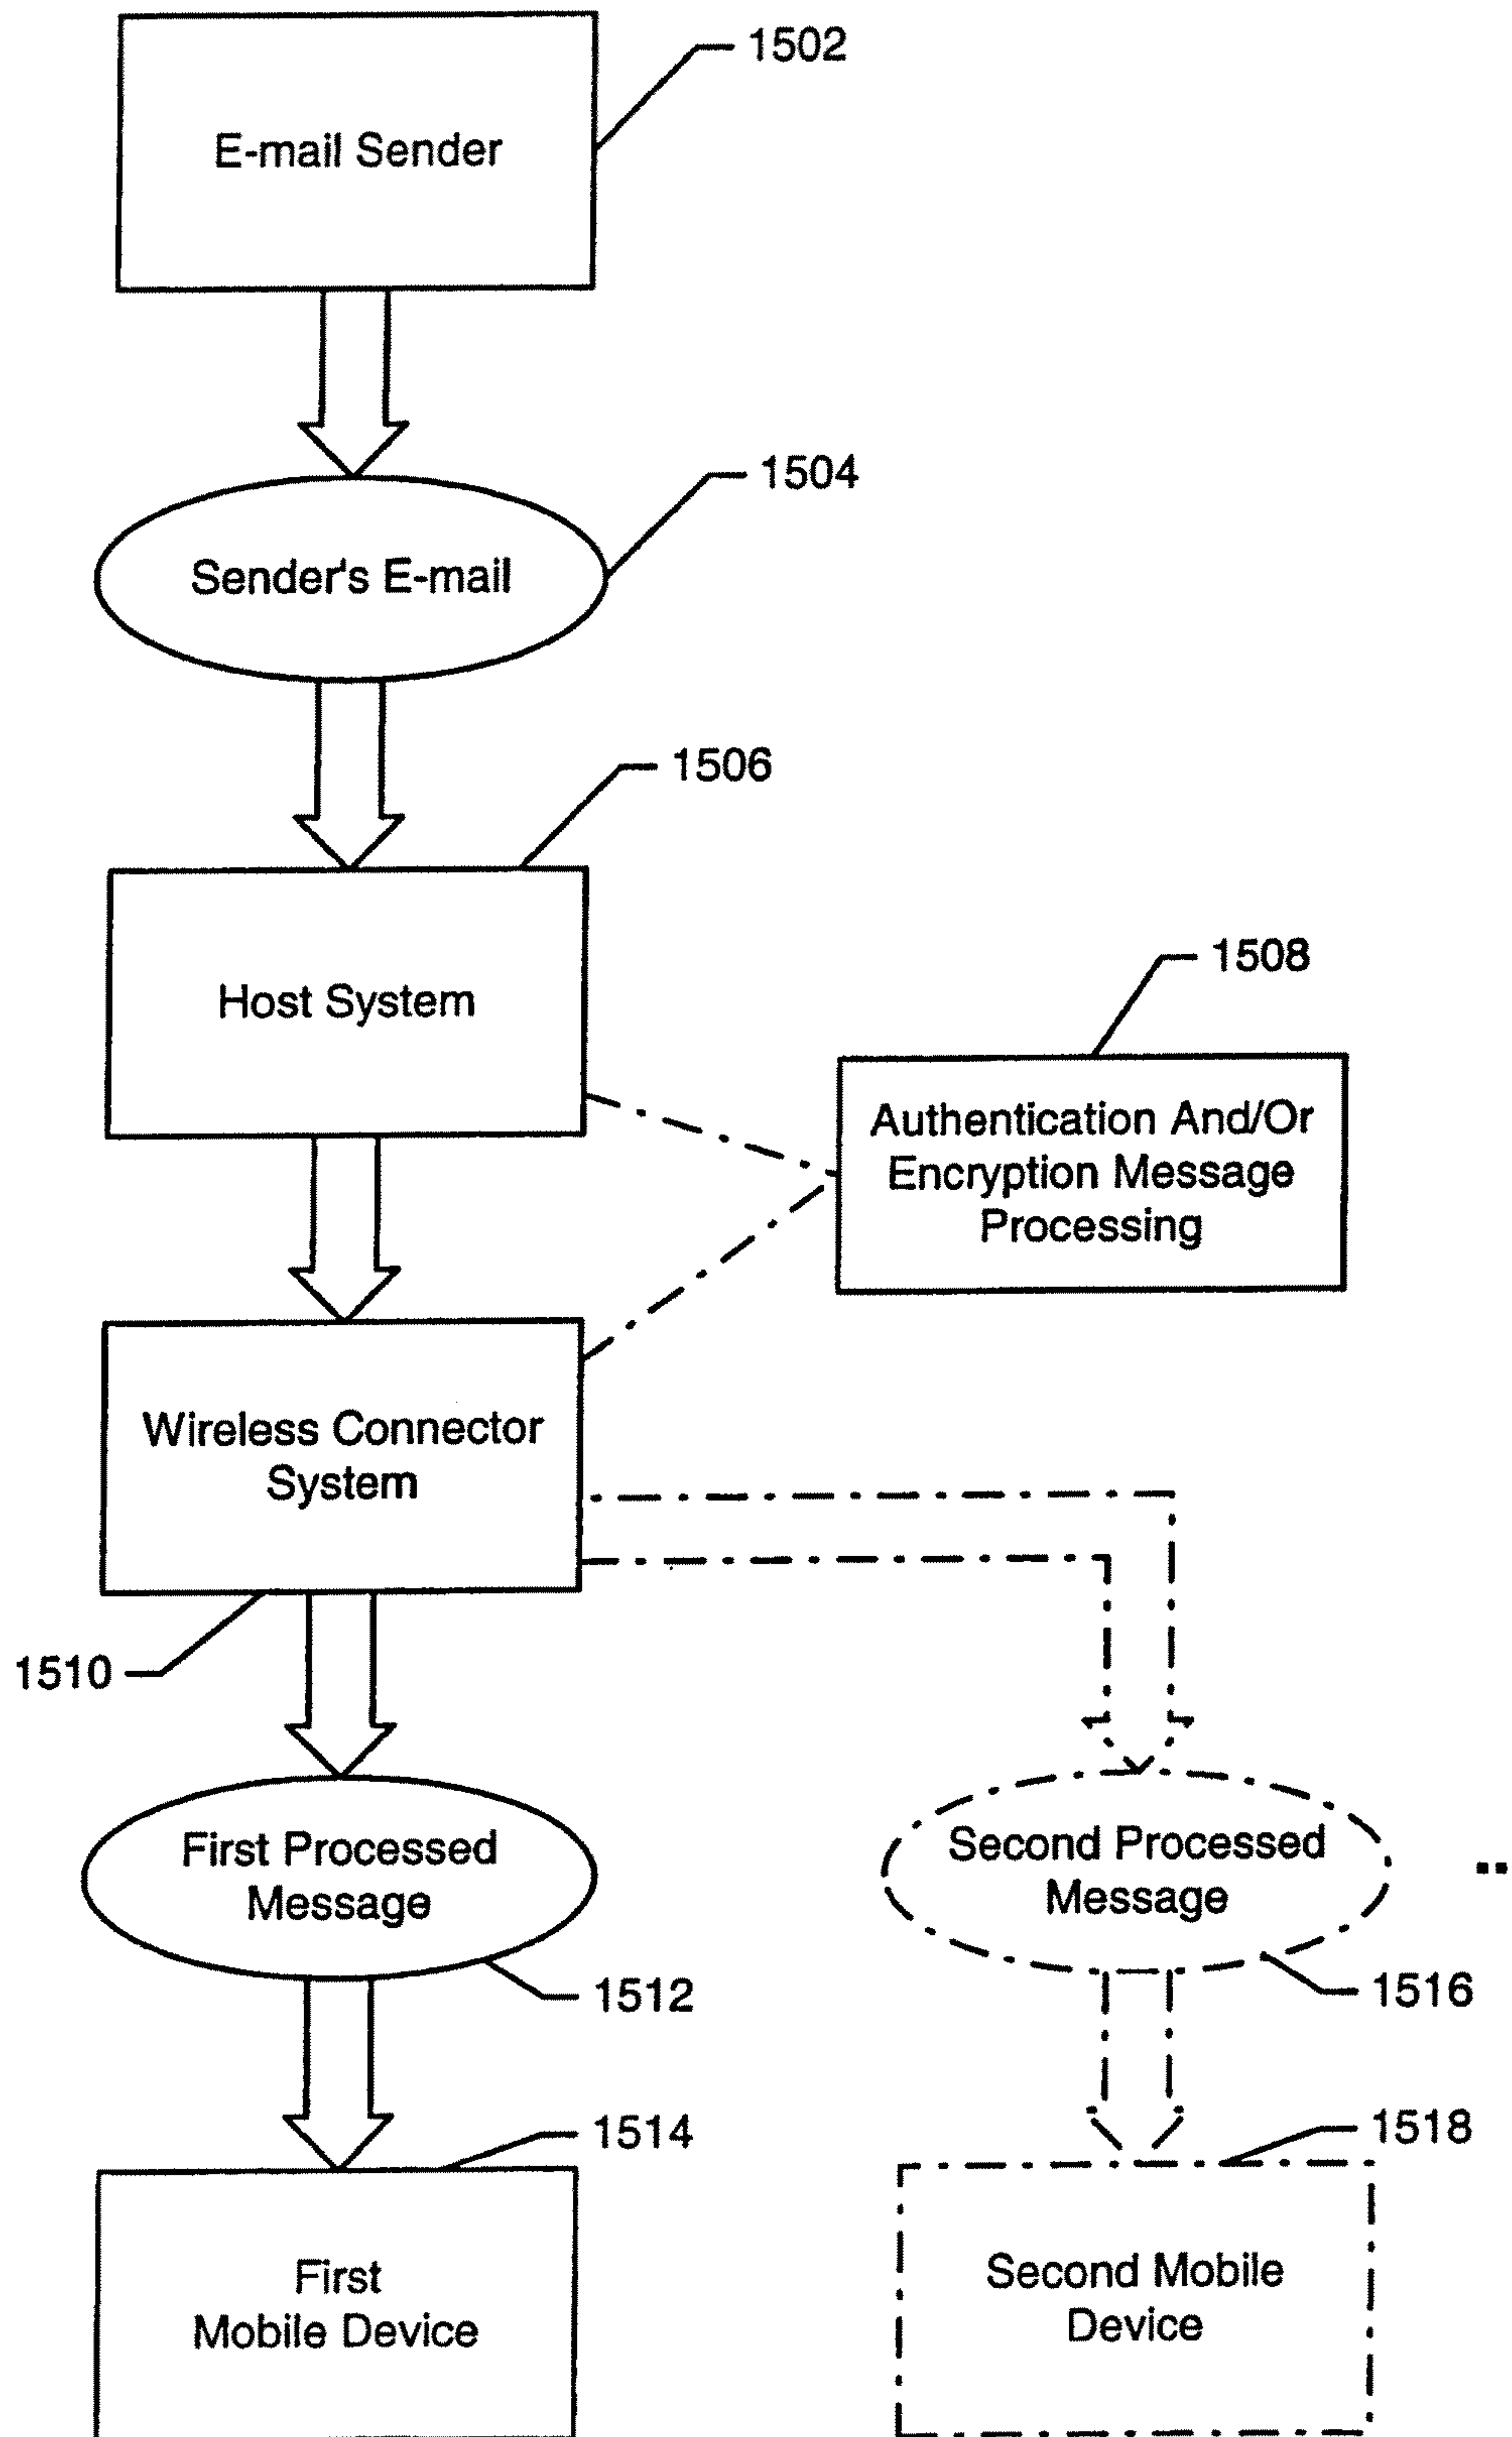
1502

E-mail Sender

1504

Sender's E-mail

1506

Host System

1508

Authentication And/Or Encryption Message Processing

Wireless Connector System

1510

First Processed Message

1512

Second Processed Message

1516

1514

First Mobile Device

1518

Second Mobile Device